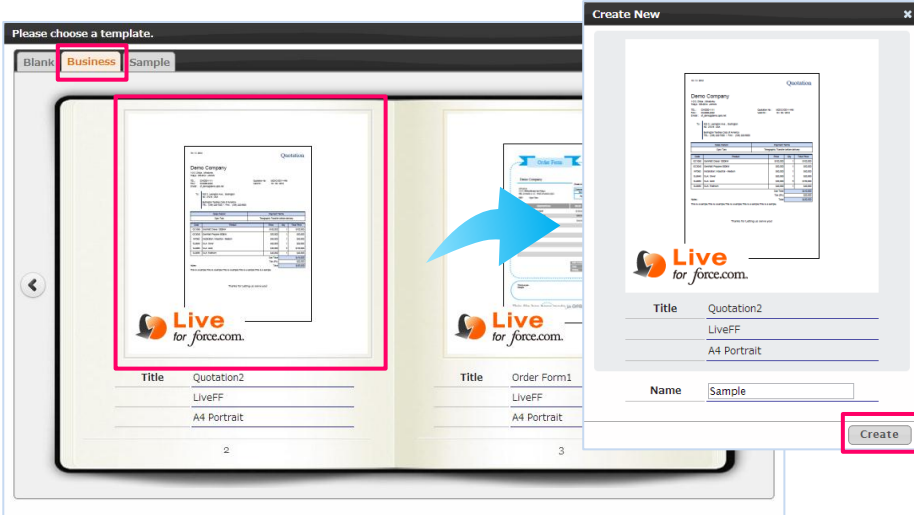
Please choose a template.

Blank Business Sample

Quotation

Demo Company

Live for force.com.

Title Quotation2

LiveFF

A4 Portrait

2

Order Form

Live for force.com.

Title Order Form1

LiveFF

A4 Portrait

3

Create New

Quotation

Demo Company

Live for force.com.

Title Quotation2

LiveFF

A4 Portrait

Name Sample

Create